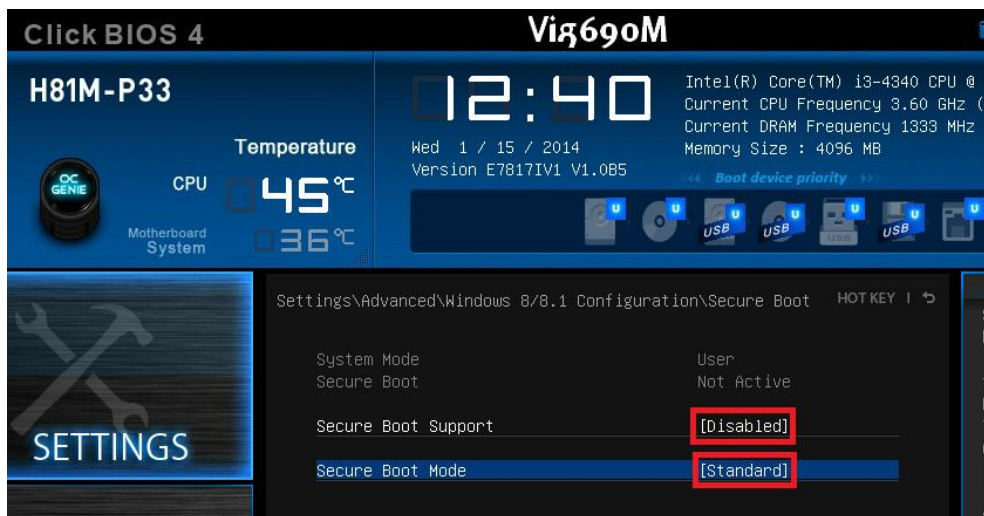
Click BIOS 4

Vig690M

H81M-P33

Temperature

OC GENIE

CPU

45℃

Motherboard System

36℃

12:40

Wed 1 / 15 / 2014
Version E7817IV1 V1.0B5

Intel(R) Core(TM) i3-4340 CPU @
Current CPU Frequency 3.60 GHz (
Current DRAM Frequency 1333 MHz
Memory Size : 4096 MB

Boot device priority

U U USB U USB U U USB U U

SETTINGS

Settings\Advanced\Windows 8/8.1 Configuration\Secure Boot

HOT KEY | ↺

System Mode User
Secure Boot Not Active

Secure Boot Support [Disabled]

Secure Boot Mode [Standard]